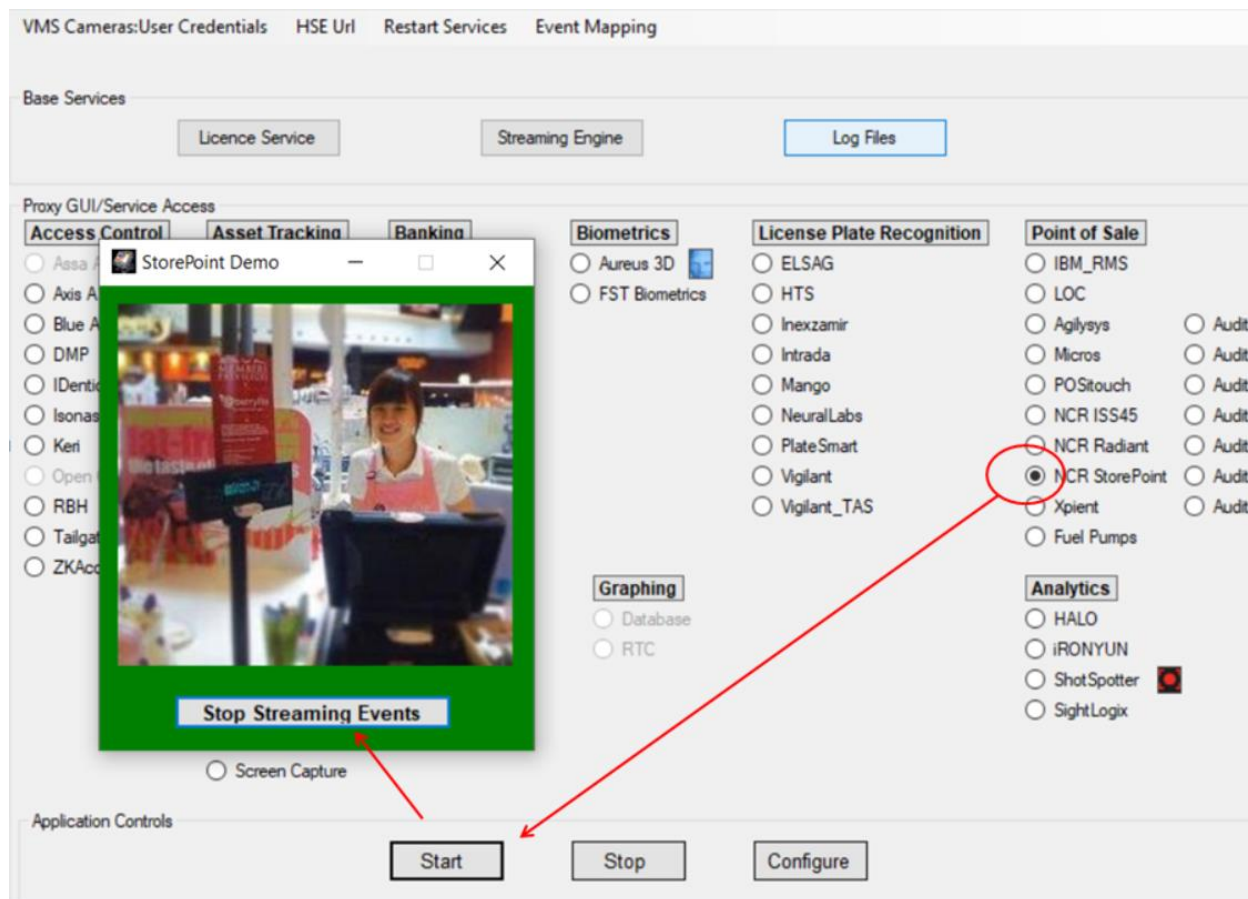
VMS Cameras:User Credentials HSE Url Restart Services Event Mapping

Base Services

Licence Service Streaming Engine Log Files

Proxy GUI/Service Access

Access Control
Assa A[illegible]
Axis A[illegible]
Blue A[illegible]
DMP
IDenti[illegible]
Isonas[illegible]
Keri
Open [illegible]
RBH
Tailgat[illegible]
ZKAcc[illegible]

Asset Tracking

Banking

StorePoint Demo

Stop Streaming Events

Screen Capture

Biometrics
Aureus 3D
FST Biometrics

Graphing
Database
RTC

License Plate Recognition
ELSAG
HTS
Inexzamir
Intrada
Mango
NeuralLabs
PlateSmart
Vigilant
Vigilant_TAS

Point of Sale
IBM_RMS
LOC
Agilysys
Micros
POSitouch
NCR ISS45
NCR Radiant
NCR StorePoint
Xpient
Fuel Pumps

Audi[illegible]
Audi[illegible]
Audi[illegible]
Audi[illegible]
Audi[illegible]
Audi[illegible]
Audi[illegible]

Analytics
HALO
iRONYUN
ShotSpotter
SightLogix

Application Controls

Start Stop Configure